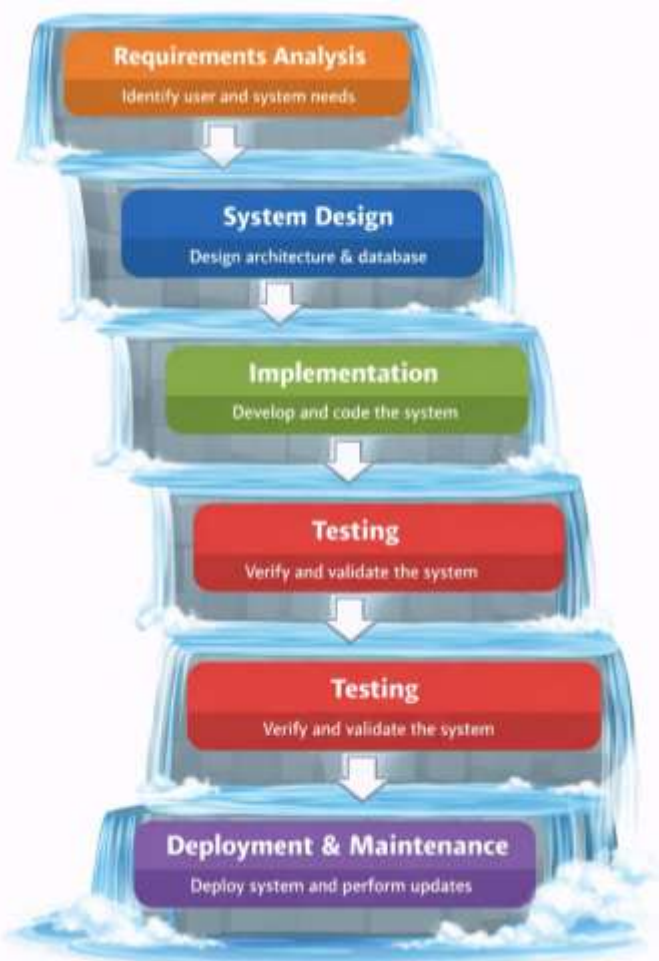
Requirements Analysis
Identify user and system needs

System Design
Design architecture & database

Implementation
Develop and code the system

Testing
Verify and validate the system

Testing
Verify and validate the system

Deployment & Maintenance
Deploy system and perform updates